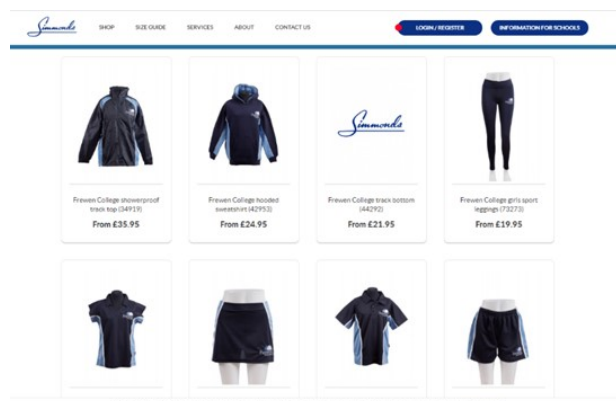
Simmonds

SHOP SIZE GUIDE SERVICES ABOUT CONTACT US

LOGIN / REGISTER

INFORMATION FOR SCHOOLS

Frewen College showerproof track top (34919)

From £35.95

Frewen College hooded sweatshirt (42953)

From £24.95

Simmonds

Frewen College track bottom (44292)

From £21.95

Frewen College girls sport leggings (73273)

From £19.95